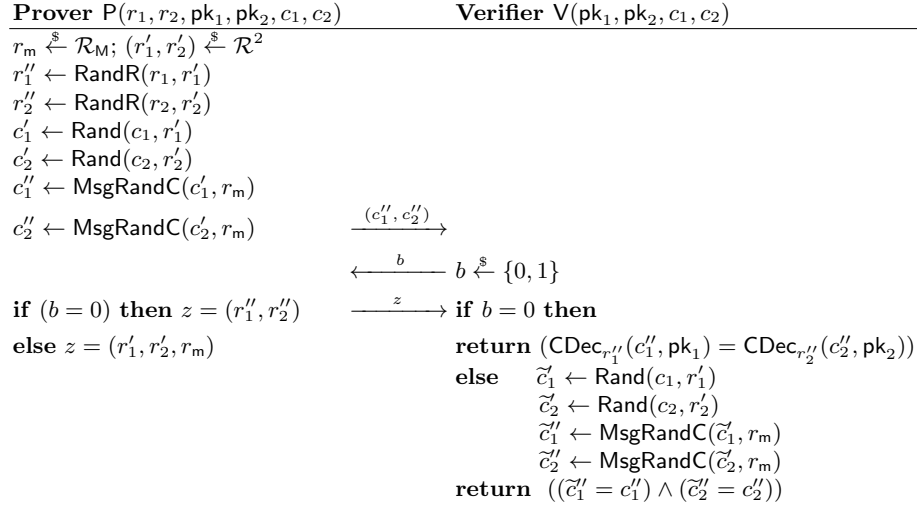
**Prover** $\mathsf{P}(r_1, r_2, \mathsf{pk}_1, \mathsf{pk}_2, c_1, c_2)$ **Verifier** $\mathsf{V}(\mathsf{pk}_1, \mathsf{pk}_2, c_1, c_2)$

$r_\mathsf{m} \xleftarrow{\$} \mathcal{R}_\mathsf{M}$; $(r_1', r_2') \xleftarrow{\$} \mathcal{R}^2$

$r_1'' \leftarrow \mathsf{RandR}(r_1, r_1')$

$r_2'' \leftarrow \mathsf{RandR}(r_2, r_2')$

$c_1' \leftarrow \mathsf{Rand}(c_1, r_1')$

$c_2' \leftarrow \mathsf{Rand}(c_2, r_2')$

$c_1'' \leftarrow \mathsf{MsgRandC}(c_1', r_\mathsf{m})$

$c_2'' \leftarrow \mathsf{MsgRandC}(c_2', r_\mathsf{m})$ $\xrightarrow{(c_1'', c_2'')}$

$\xleftarrow{b}$ $b \xleftarrow{\$} \{0, 1\}$

**if** $(b = 0)$ **then** $z = (r_1'', r_2'')$ $\xrightarrow{z}$ **if** $b = 0$ **then**

**else** $z = (r_1', r_2', r_\mathsf{m})$

**return** $(\mathsf{CDec}_{r_1''}(c_1'', \mathsf{pk}_1) = \mathsf{CDec}_{r_2''}(c_2'', \mathsf{pk}_2))$

**else** $\widetilde{c}_1' \leftarrow \mathsf{Rand}(c_1, r_1')$

$\widetilde{c}_2' \leftarrow \mathsf{Rand}(c_2, r_2')$

$\widetilde{c}_1'' \leftarrow \mathsf{MsgRandC}(\widetilde{c}_1', r_\mathsf{m})$

$\widetilde{c}_2'' \leftarrow \mathsf{MsgRandC}(\widetilde{c}_2', r_\mathsf{m})$

**return** $((\widetilde{c}_1'' = c_1'') \wedge (\widetilde{c}_2'' = c_2''))$